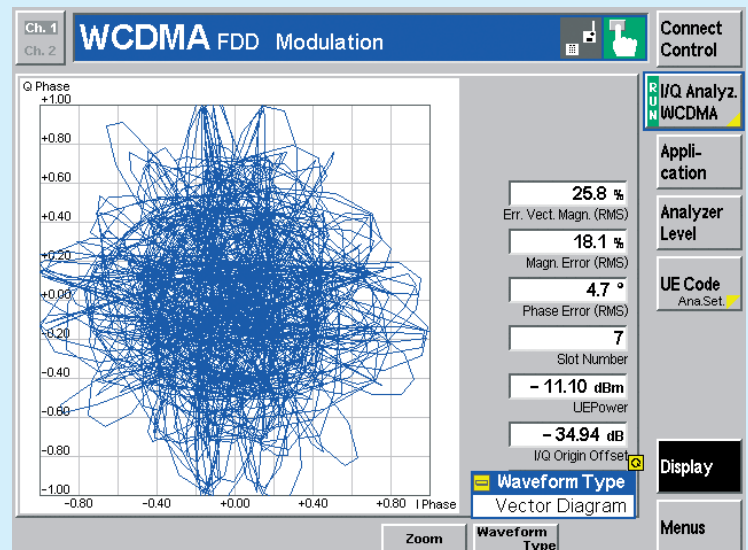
Ch. 1
Ch. 2
WCDMA FDD Modulation

Connect Control

RUN I/Q Analyz. WCDMA

Application

Analyzer Level

UE Code Ana.Set.

Q Phase
+1.00
+0.80
+0.60
+0.40
+0.20
+0.00
-0.20
-0.40
-0.60
-0.80
-1.00
-0.80 -0.40 +0.00 +0.40 +0.80 I Phase

25.8 %
Err. Vect. Magn. (RMS)

18.1 %
Magn. Error (RMS)

4.7 °
Phase Error (RMS)

7
Slot Number

- 11.10 dBm
UEPower

- 34.94 dB
I/Q Origin Offset

Q

Waveform Type
Vector Diagram

Display

Zoom

Waveform Type

Menus